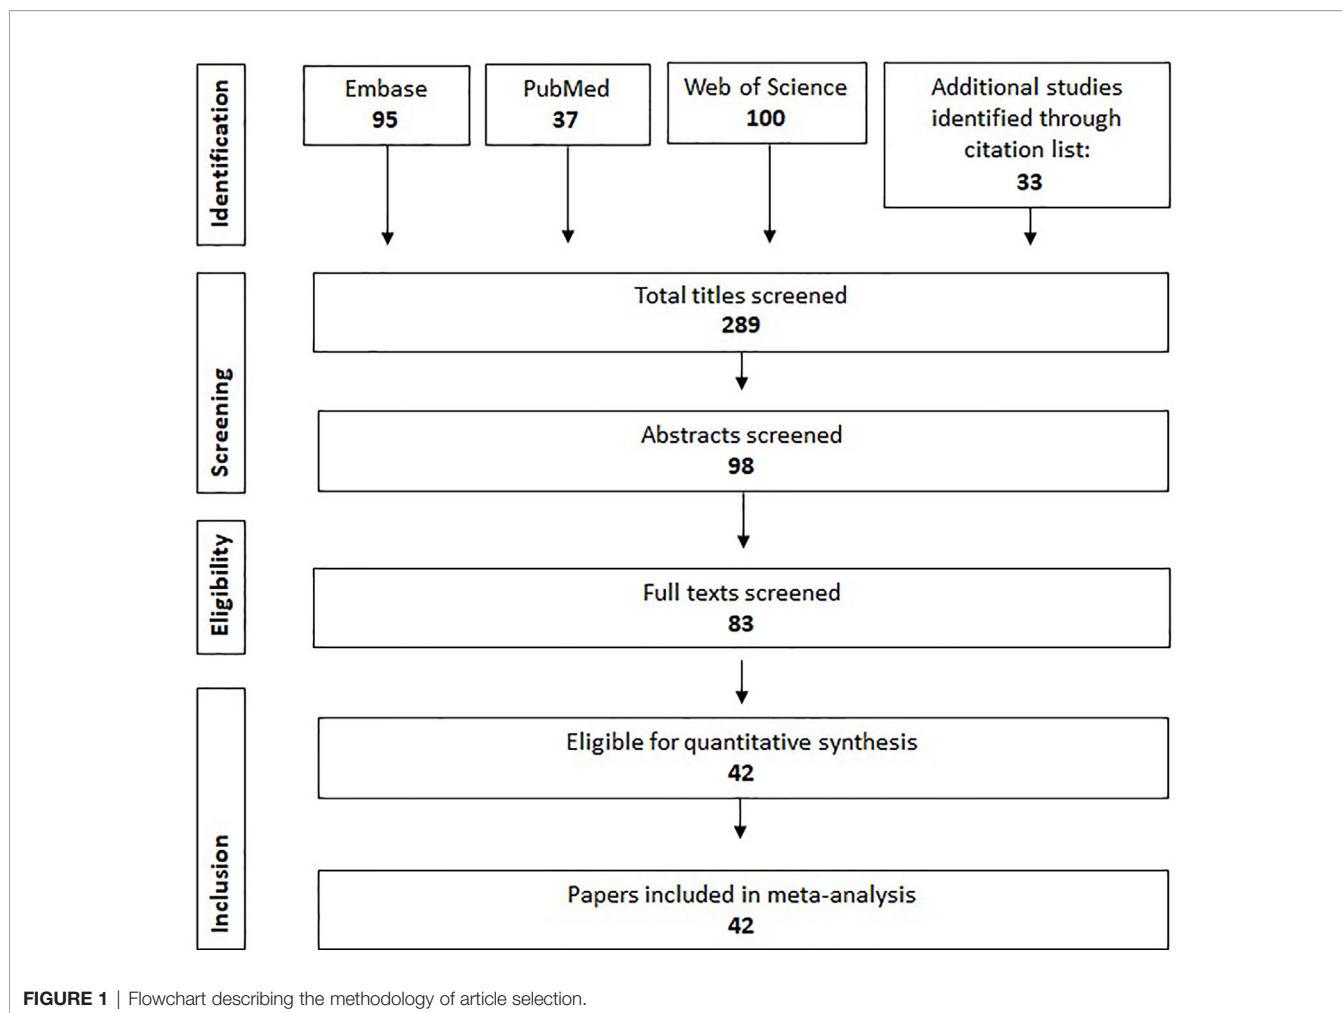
Identification

Embase
95

PubMed
37

Web of Science
100

Additional studies identified through citation list:
33

Screening

Total titles screened
289

Abstracts screened
98

Eligibility

Full texts screened
83

Inclusion

Eligible for quantitative synthesis
42

Papers included in meta-analysis
42

FIGURE 1 | Flowchart describing the methodology of article selection.